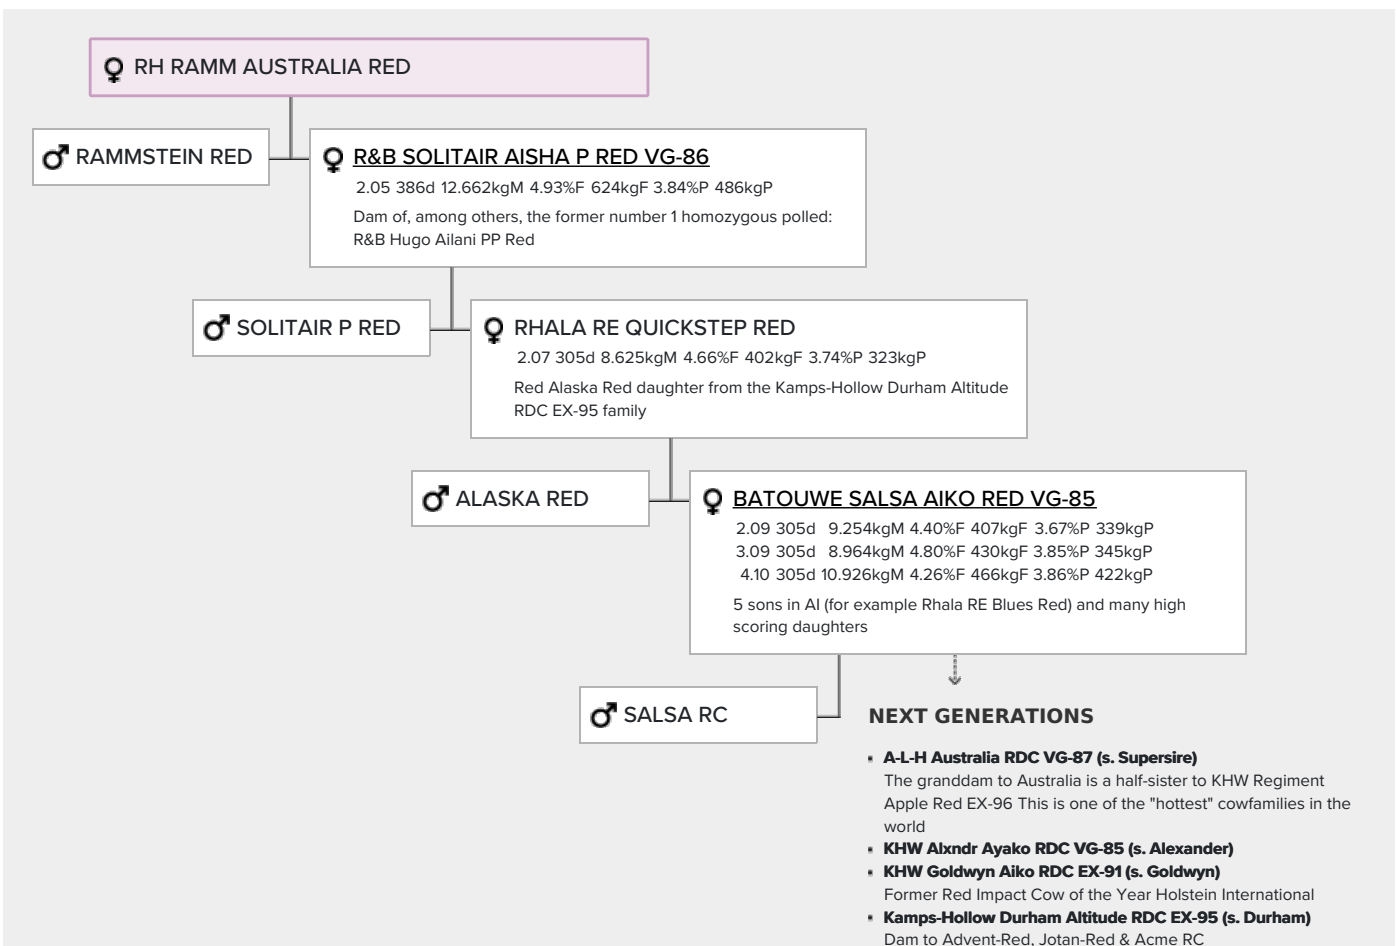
♀ RH RAMM AUSTRALIA RED

♂ RAMMSTEIN RED

♀ R&B SOLITAIR AISHA P RED VG-86
2.05 386d 12.662kgM 4.93%F 624kgF 3.84%P 486kgP
Dam of, among others, the former number 1 homozygous polled: R&B Hugo Ailani PP Red

♂ SOLITAIR P RED

♀ RHALA RE QUICKSTEP RED
2.07 305d 8.625kgM 4.66%F 402kgF 3.74%P 323kgP
Red Alaska Red daughter from the Kamps-Hollow Durham Altitude RDC EX-95 family

♂ ALASKA RED

♀ BATOUWE SALSA AIKO RED VG-85
2.09 305d 9.254kgM 4.40%F 407kgF 3.67%P 339kgP
3.09 305d 8.964kgM 4.80%F 430kgF 3.85%P 345kgP
4.10 305d 10.926kgM 4.26%F 466kgF 3.86%P 422kgP
5 sons in AI (for example Rhala RE Blues Red) and many high scoring daughters

♂ SALSA RC

NEXT GENERATIONS

- A-L-H Australia RDC VG-87 (s. Supersire)
The granddam to Australia is a half-sister to KHW Regiment Apple Red EX-96 This is one of the "hottest" cowfamilies in the world
- KHW Alxndr Ayako RDC VG-85 (s. Alexander)
- KHW Goldwyn Aiko RDC EX-91 (s. Goldwyn)
Former Red Impact Cow of the Year Holstein International
- Kamps-Hollow Durham Altitude RDC EX-95 (s. Durham)
Dam to Advent-Red, Jotan-Red & Acme RC